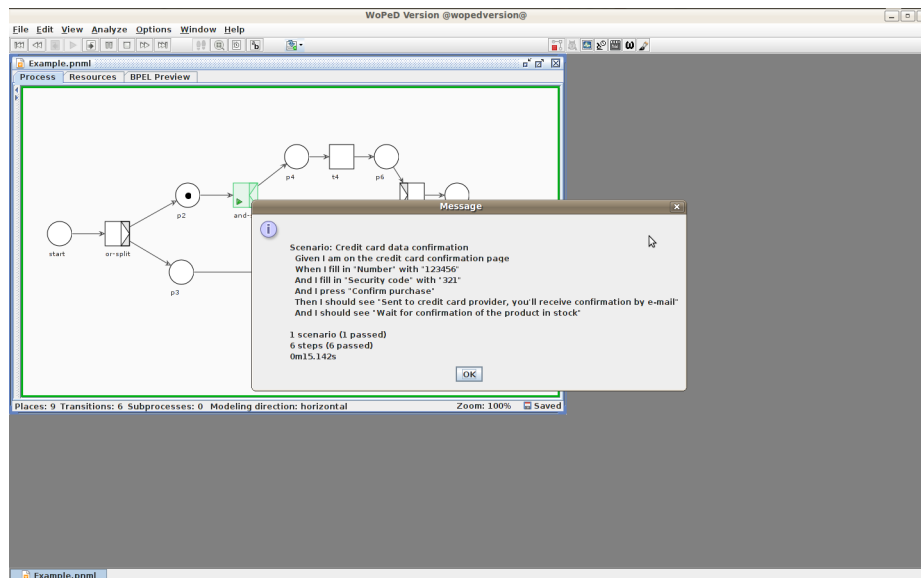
WoPeD Version @wopedversion@

File Edit View Analyze Options Window Help

Example.pnml

Process Resources BPEL Preview

p4 t4 p6

p2 and-

start or-split

p3

Message

Scenario: Credit card data confirmation
Given I am on the credit card confirmation page
When I fill in "Number" with "123456"
And I fill in "Security code" with "321"
And I press "Confirm purchase"
Then I should see "Sent to credit card provider, you'll receive confirmation by e-mail"
And I should see "Wait for confirmation of the product in stock"

1 scenario (1 passed)
6 steps (6 passed)
0m15.142s

OK

Places: 9 Transitions: 6 Subprocesses: 0 Modeling direction: horizontal Zoom: 100% Saved

Example.pnml